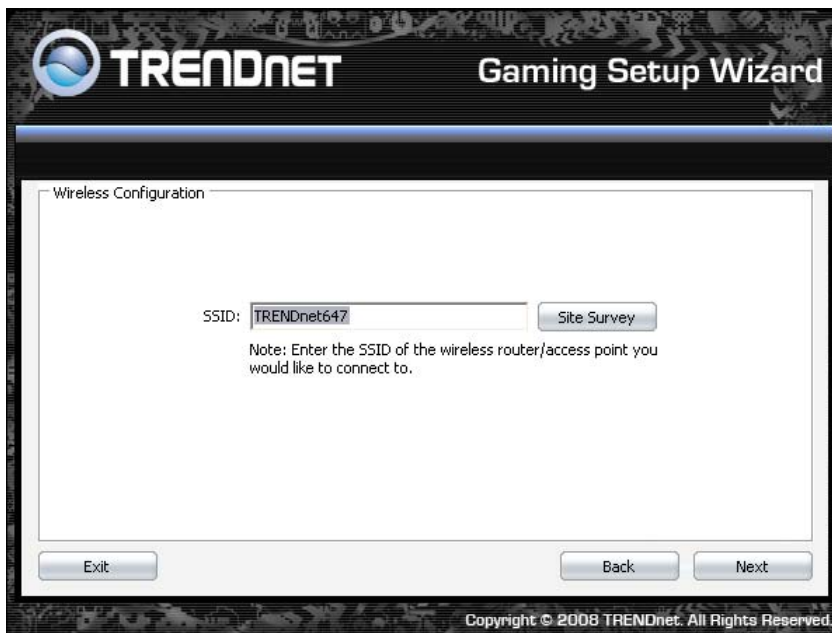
TRENDNET

Gaming Setup Wizard

Wireless Configuration

SSID: TRENDnet647

Site Survey

Note: Enter the SSID of the wireless router/access point you would like to connect to.

Exit

Back

Next

Copyright © 2008 TRENDnet. All Rights Reserved.